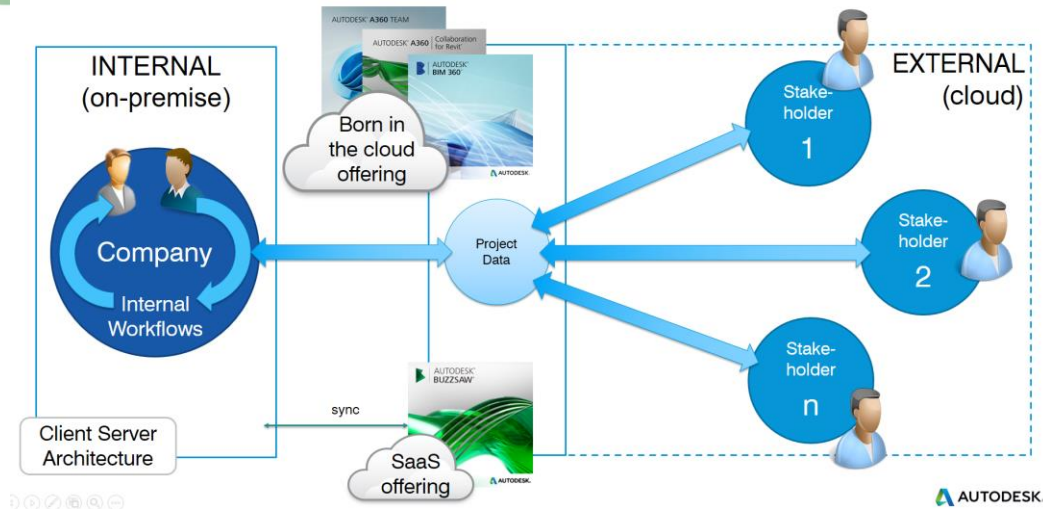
INTERNAL
(on-premise)

AUTODESK® A360 TEAM

AUTODESK® A360 Collaboration for Revit®

AUTODESK® BIM 360™

AUTODESK.

Born in the cloud offering

EXTERNAL
(cloud)

Stakeholder
1

Company

Internal Workflows

Project Data

Stakeholder
2

Stakeholder
n

AUTODESK® BUZZSAW®

AUTODESK.

sync

Client Server Architecture

SaaS offering

AUTODESK.